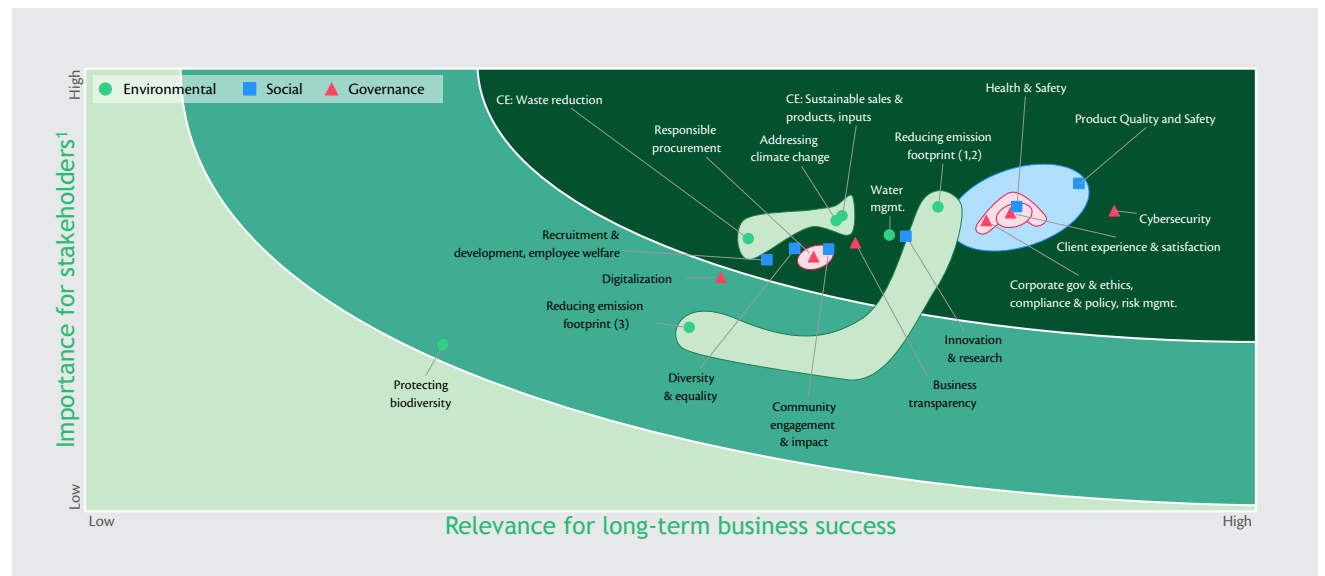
Environmental Social Governance

High

Importance for stakeholders$^1$

Low

CE: Waste reduction

Responsible procurement

Addressing climate change

CE: Sustainable sales & products, inputs

Reducing emission footprint (1,2)

Water mgmt.

Health & Safety

Product Quality and Safety

Cybersecurity

Client experience & satisfaction

Corporate gov & ethics, compliance & policy, risk mgmt.

Recruitment & development, employee welfare

Digitalization

Reducing emission footprint (3)

Innovation & research

Business transparency

Community engagement & impact

Diversity & equality

Protecting biodiversity

Low

Relevance for long-term business success

High